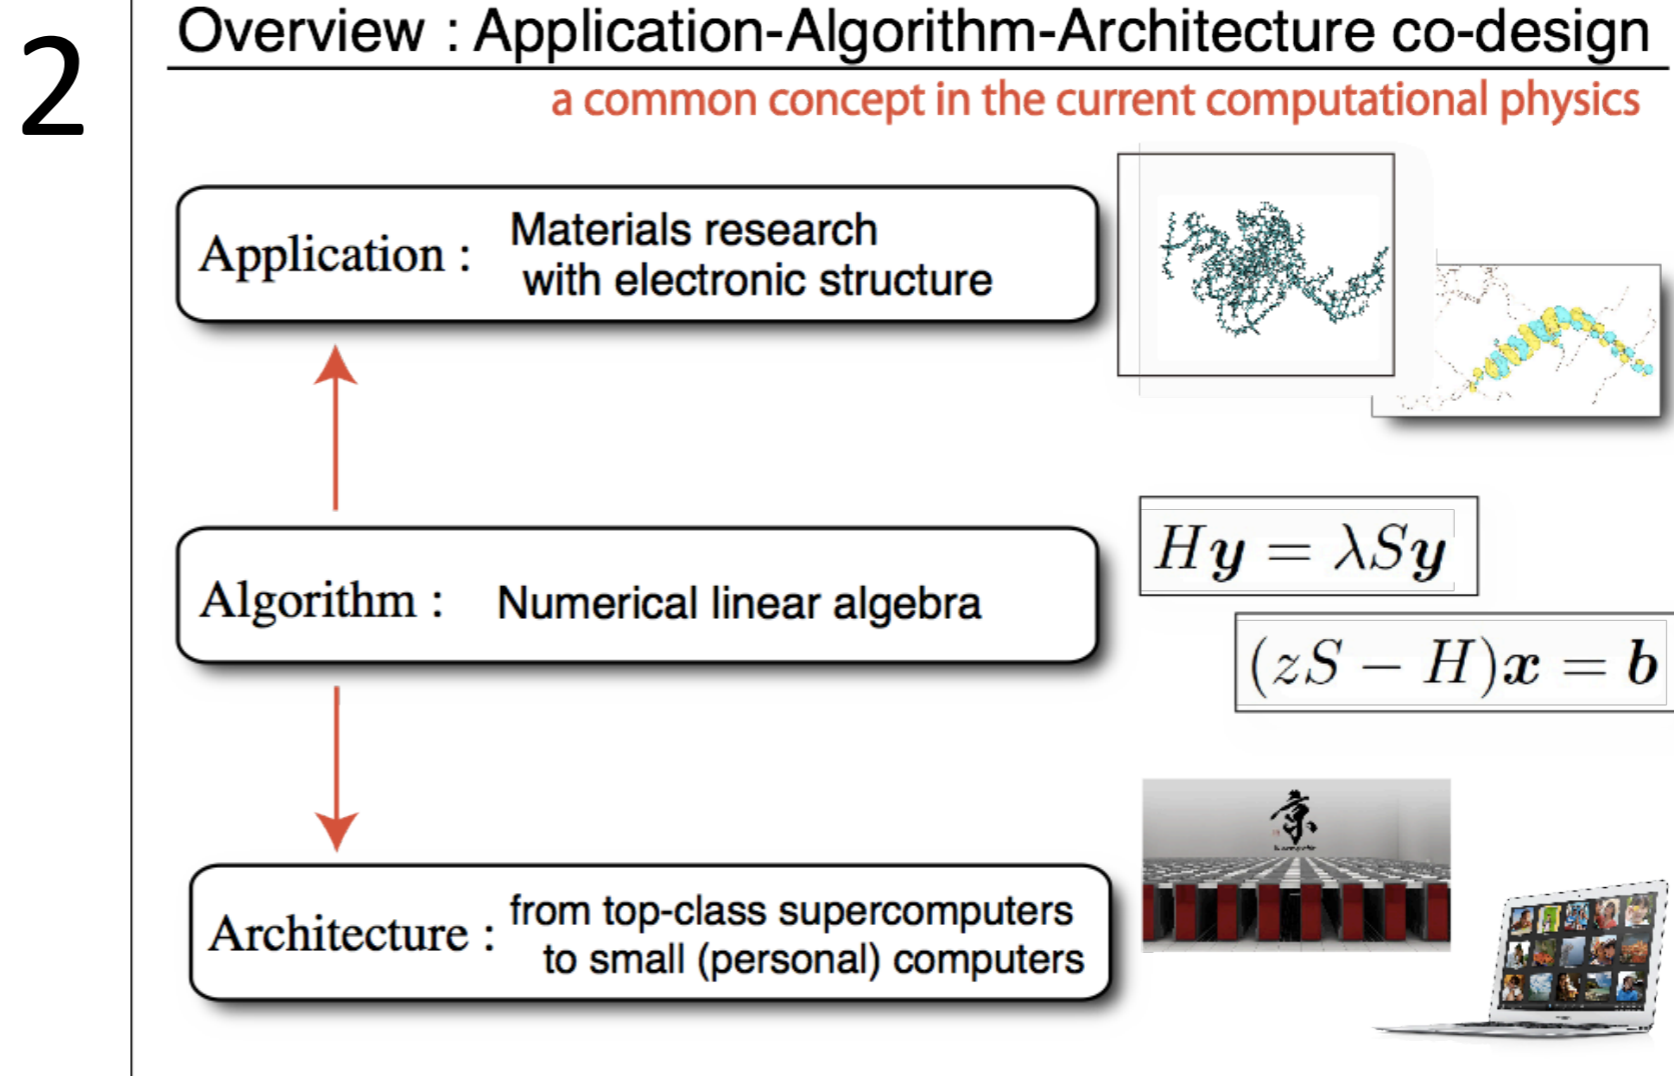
2

Overview : Application-Algorithm-Architecture co-design

a common concept in the current computational physics

Application : Materials research with electronic structure

Algorithm : Numerical linear algebra

$H\boldsymbol{y} = \lambda S\boldsymbol{y}$

$(zS - H)\boldsymbol{x} = \boldsymbol{b}$

Architecture : from top-class supercomputers to small (personal) computers

京